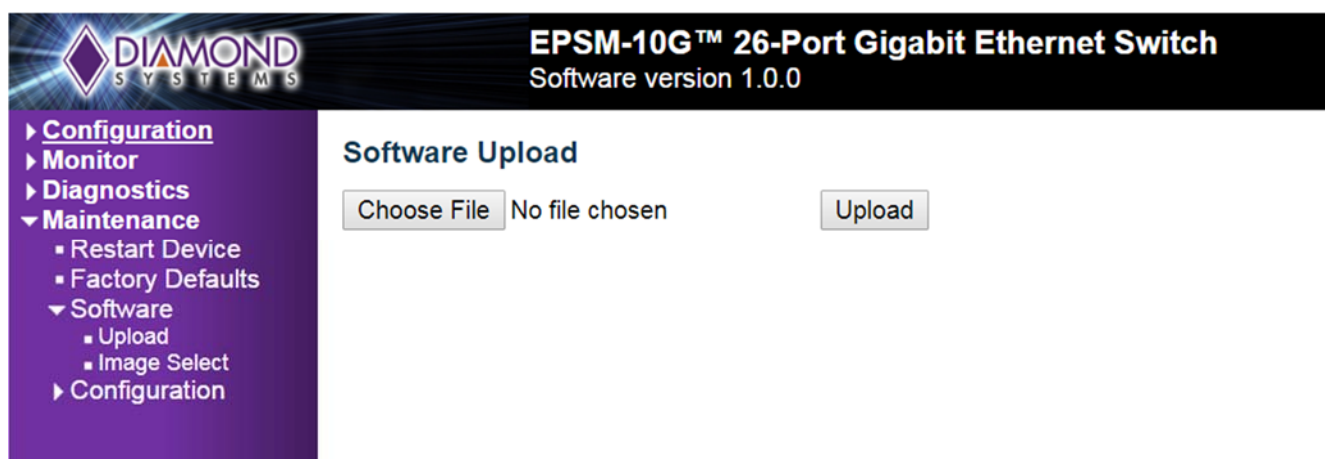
DIAMOND
SYSTEMS

EPSM-10G™ 26-Port Gigabit Ethernet Switch
Software version 1.0.0

Configuration
Monitor
Diagnostics
Maintenance
Restart Device
Factory Defaults
Software
Upload
Image Select
Configuration

Software Upload

Choose File No file chosen

Upload